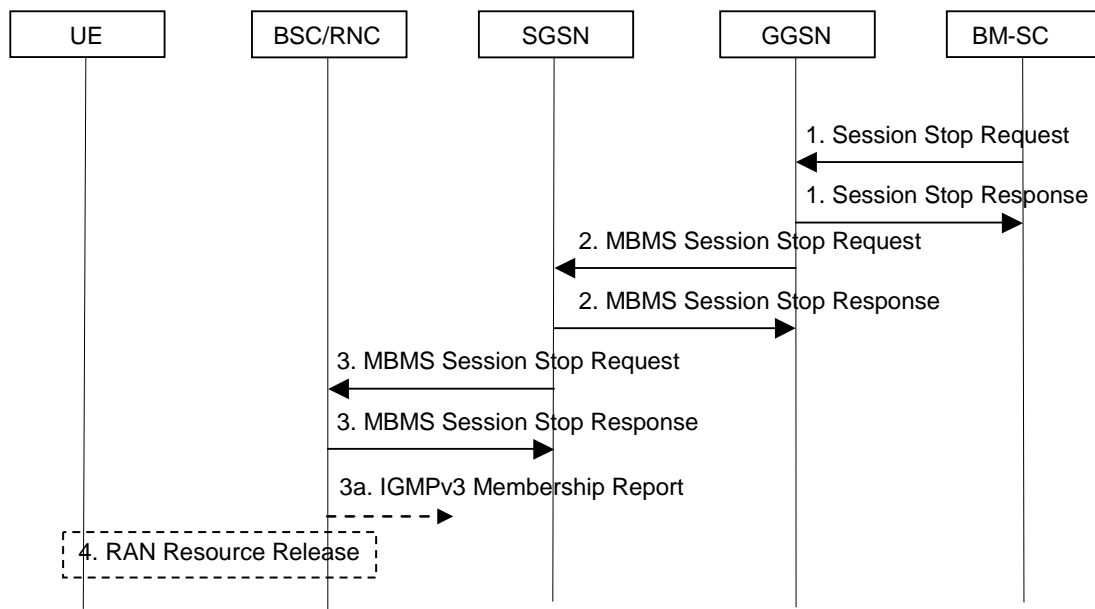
UE
BSC/RNC
SGSN
GGSN
BM-SC

1. Session Stop Request
1. Session Stop Response
2. MBMS Session Stop Request
2. MBMS Session Stop Response
3. MBMS Session Stop Request
3. MBMS Session Stop Response
3a. IGMPv3 Membership Report
4. RAN Resource Release